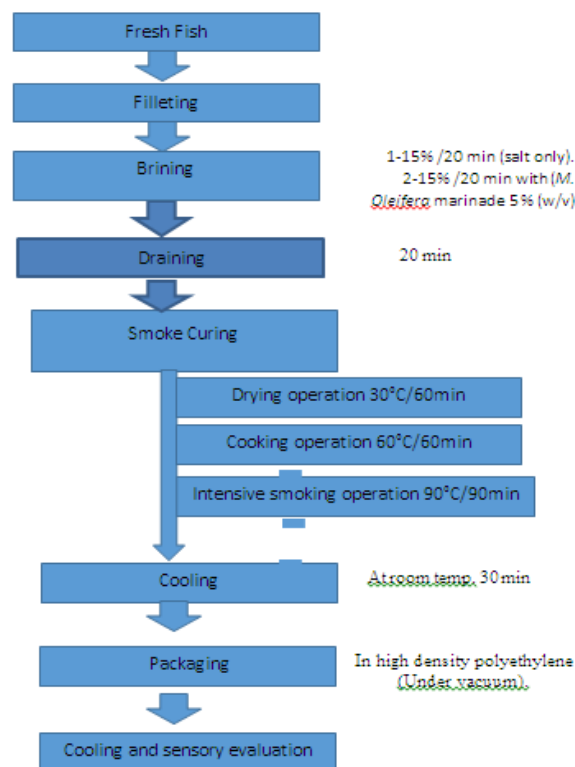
Fresh Fish

Filleting

Brining

1-15% /20 min (salt only).
2-15% /20 min with (M. Oleifera marinade 5% (w/v)

Draining

20 min

Smoke Curing

Drying operation 30°C/60min

Cooking operation 60°C/60min

Intensive smoking operation 90°C/90min

Cooling

At room temp. 30 min

Packaging

In high density polyethylene (Under vacuum).

Cooling and sensory evaluation